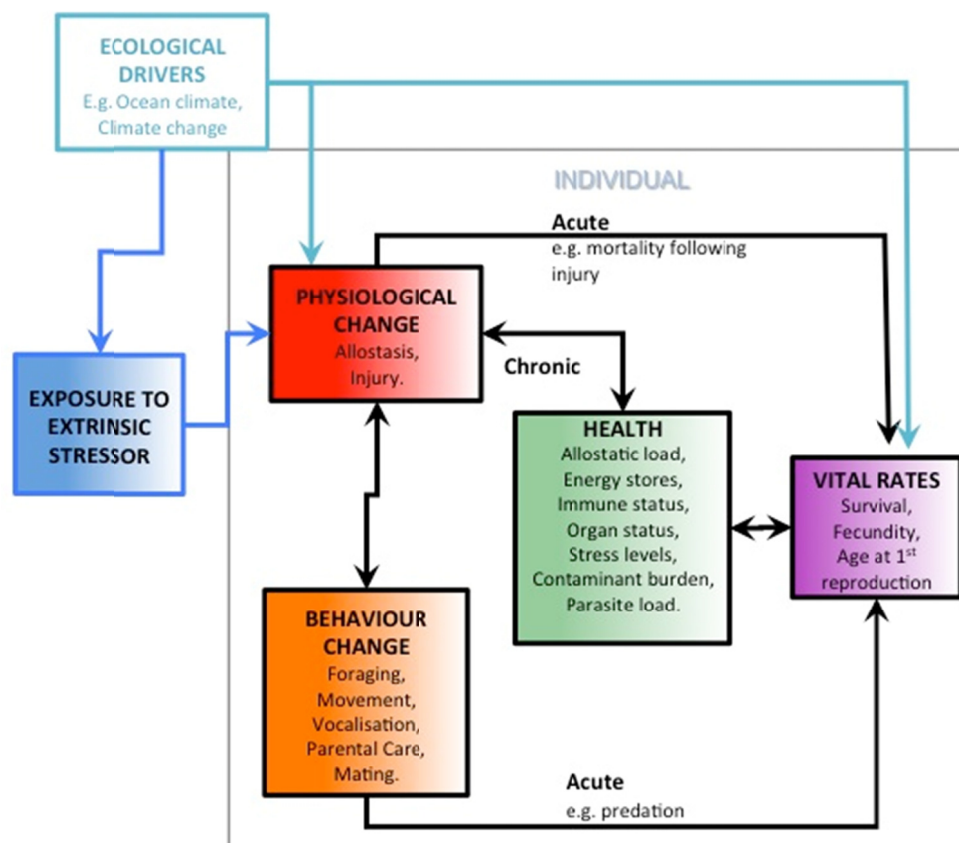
ECOLOGICAL DRIVERS
E.g. Ocean climate, Climate change

INDIVIDUAL

Acute
e.g. mortality following injury

PHYSIOLOGICAL CHANGE
Allostasis, Injury.

Chronic

EXPOSURE TO EXTRINSIC STRESSOR

HEALTH
Allostatic load, Energy stores, Immune status, Organ status, Stress levels, Contaminant burden, Parasite load.

VITAL RATES
Survival, Fecundity, Age at 1$^{st}$ reproduction

BEHAVIOUR CHANGE
Foraging, Movement, Vocalisation, Parental Care, Mating.

Acute
e.g. predation